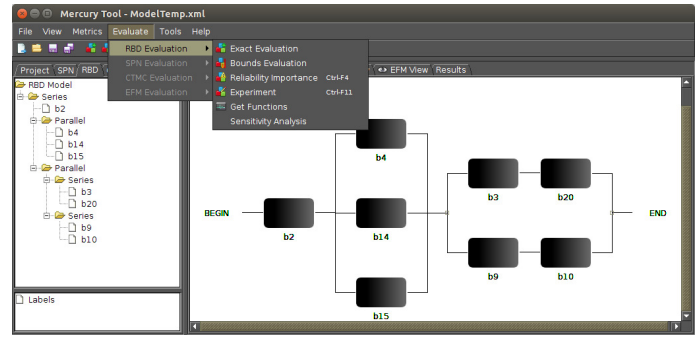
Mercury Tool - ModelTemp.xml

File View Metrics Evaluate Tools Help

RBD Evaluation
SPN Evaluation
CTMC Evaluation
EFM Evaluation

Exact Evaluation
Bounds Evaluation
Reliability Importance Ctrl-F4
Experiment Ctrl-F11
Get Functions
Sensitivity Analysis

Project SPN RBD

EFM View Results

RBD Model
Series
b2
Parallel
b4
b14
b15
Parallel
Series
b3
b20
Series
b9
b10

Labels

BEGIN
b2
b4
b14
b15
b3
b20
b9
b10
END